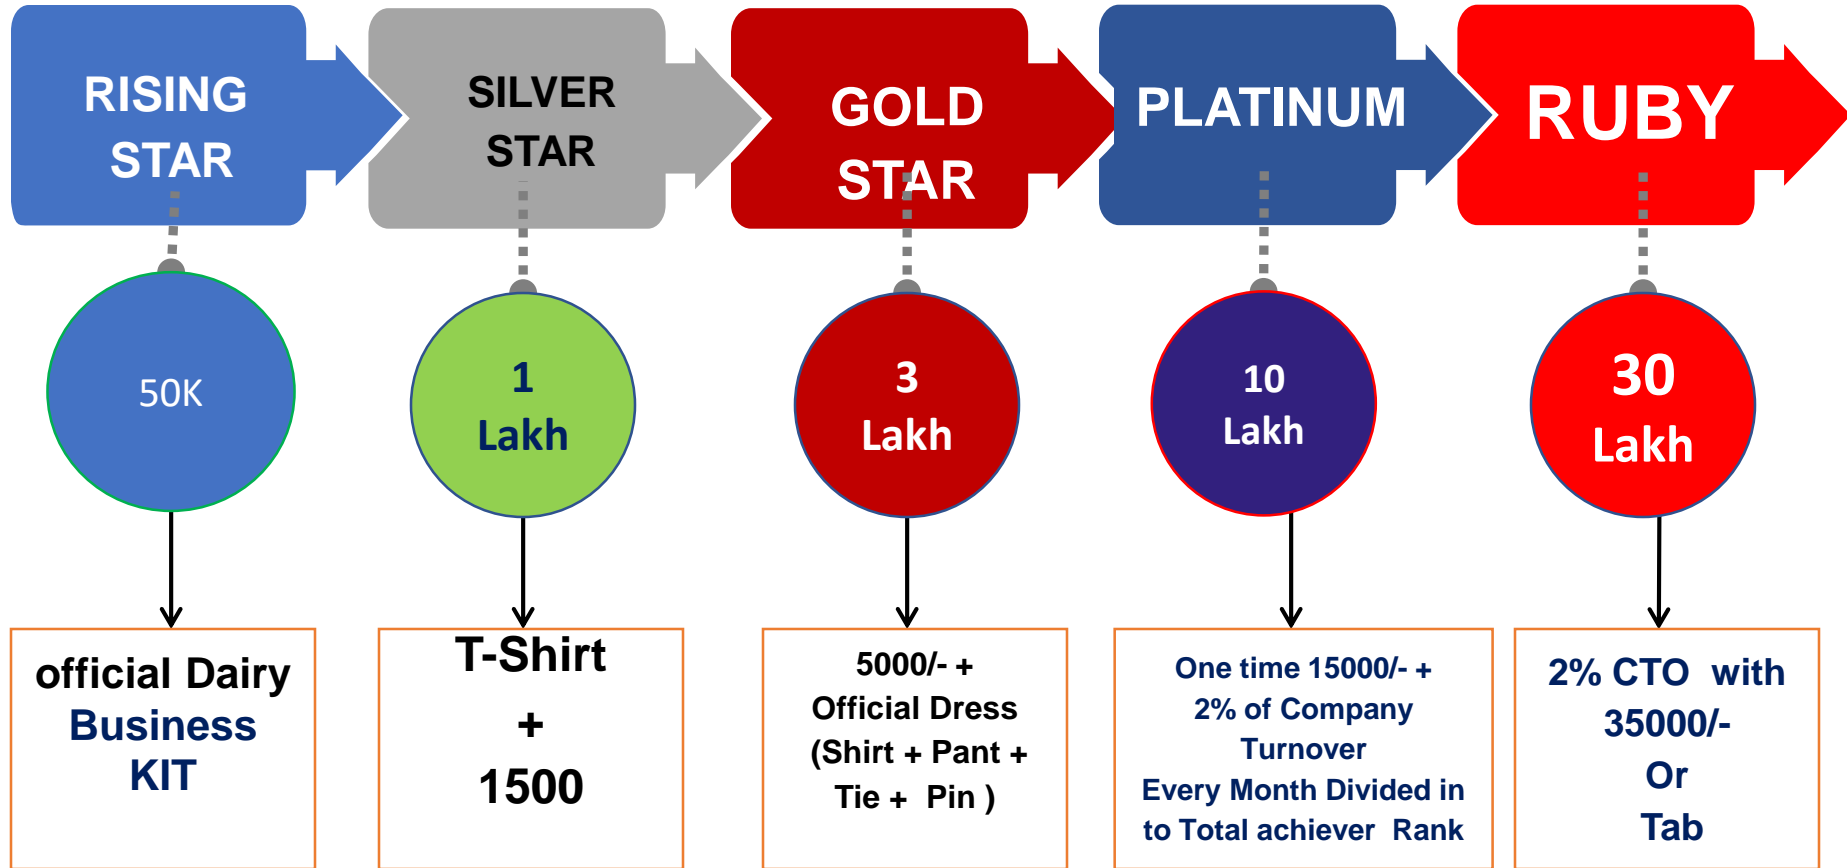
RISING STAR

SILVER STAR

GOLD STAR

PLATINUM

RUBY

50K

1 Lakh

3 Lakh

10 Lakh

30 Lakh

official Dairy Business KIT

T-Shirt + 1500

5000/- + Official Dress (Shirt + Pant + Tie + Pin )

One time 15000/- + 2% of Company Turnover Every Month Divided in to Total achiever Rank

2% CTO with 35000/- Or Tab